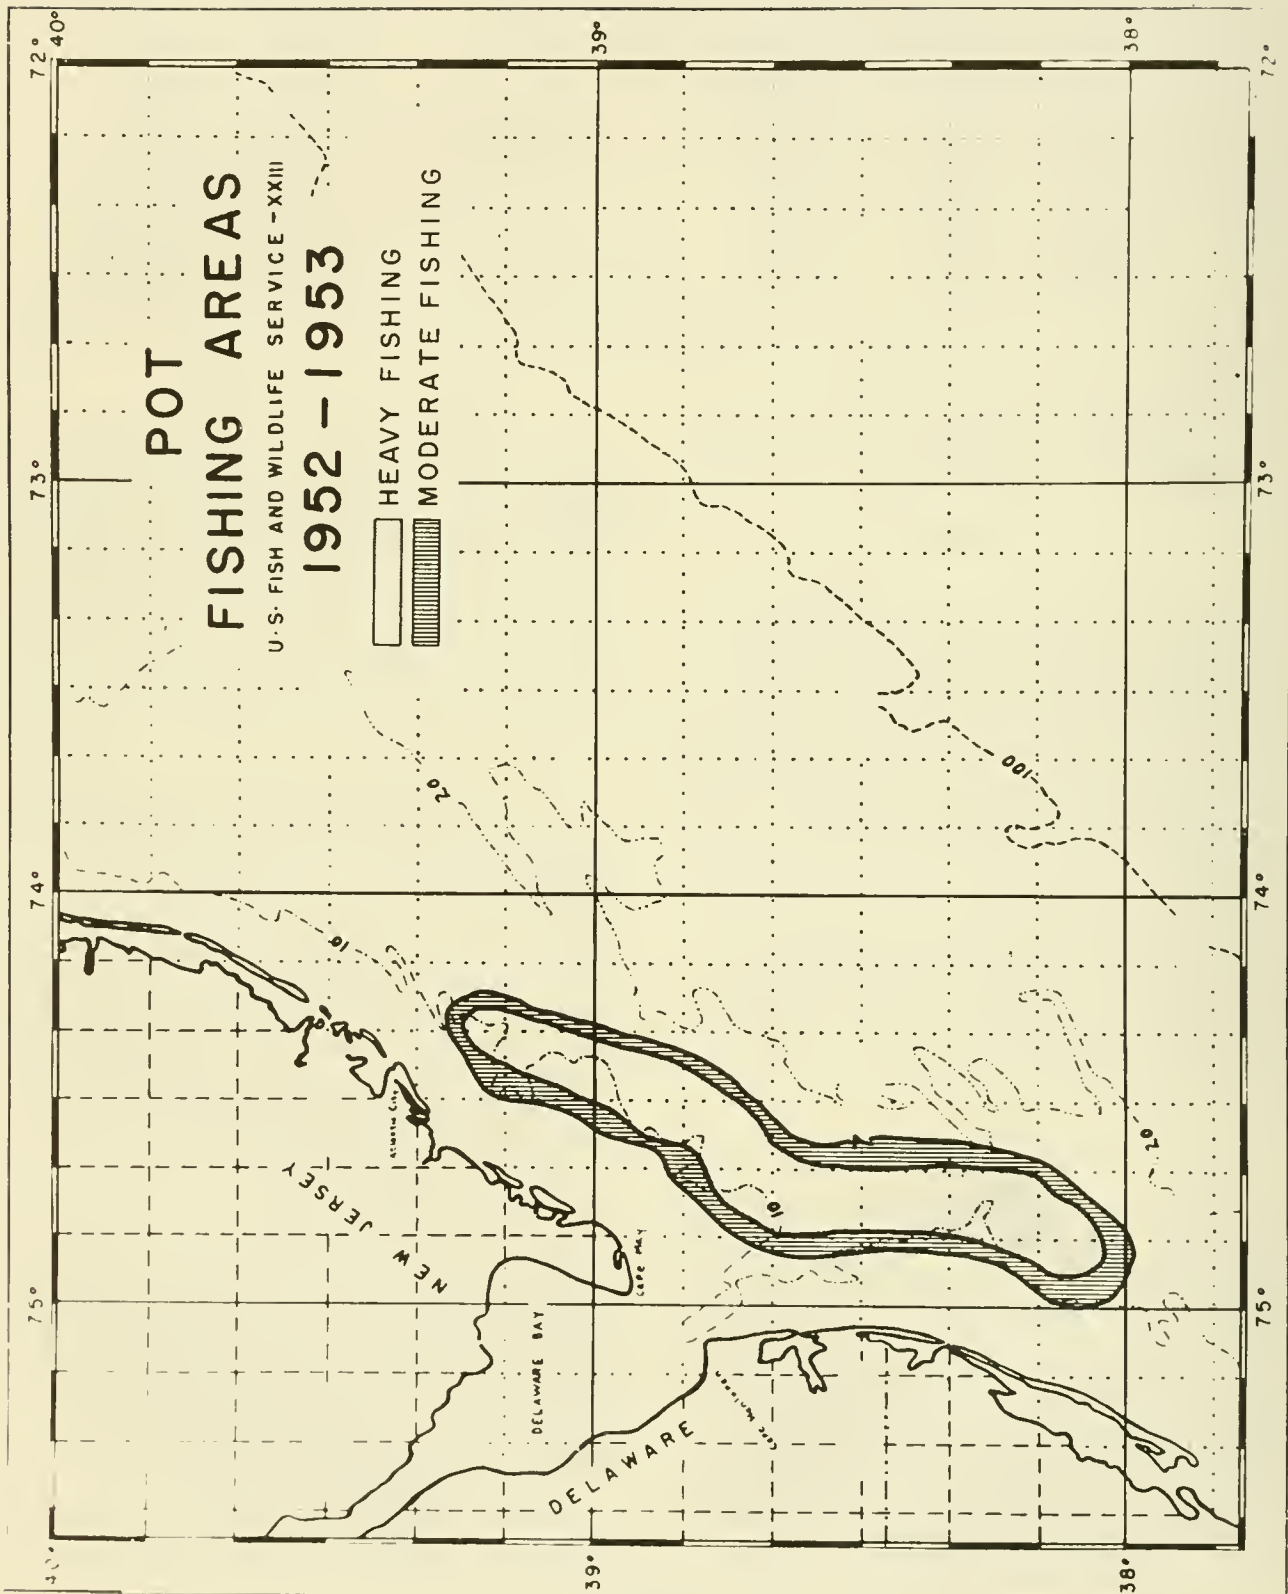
POT
FISHING AREAS
U.S. FISH AND WILDLIFE SERVICE - XXIII
1952 - 1953
HEAVY FISHING
MODERATE FISHING

72° 73° 74° 75°
40° 39° 38°
72° 73° 74° 75°
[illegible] 39° 38°

20
100
10
10
20

NEW JERSEY
Atlantic City
CAPE MAY
DELAWARE BAY
DELAWARE
Cape Henlopen